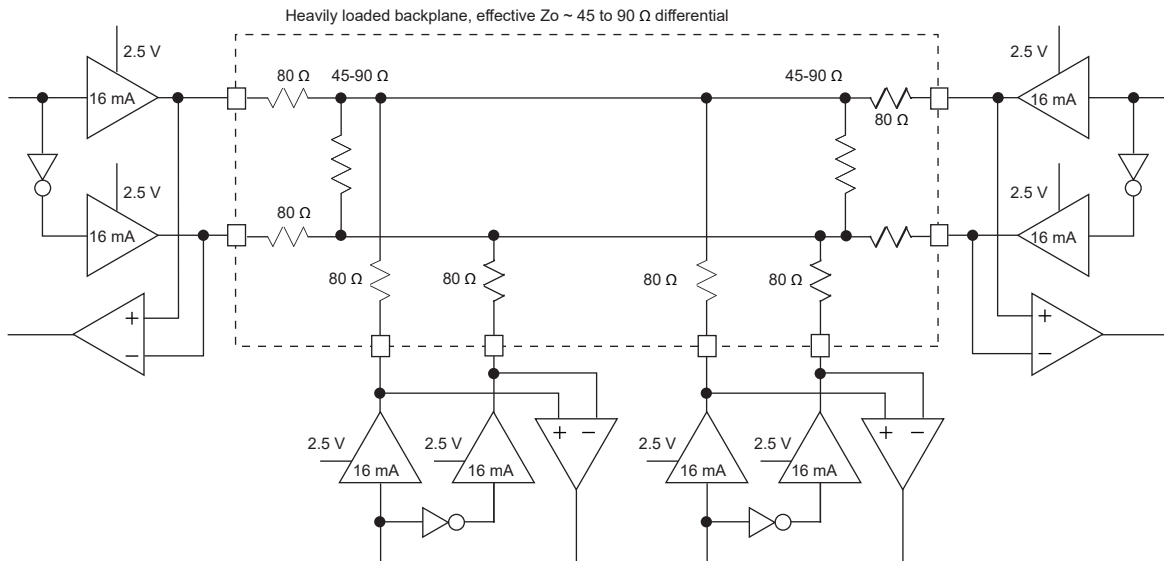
Heavily loaded backplane, effective Zo ~ 45 to 90 Ω differential

2.5 V
16 mA
2.5 V
16 mA
+
−
80 Ω
45-90 Ω
80 Ω
80 Ω
80 Ω
80 Ω
80 Ω
45-90 Ω
80 Ω
2.5 V
16 mA
2.5 V
16 mA
+
−
2.5 V
16 mA
2.5 V
16 mA
+ −
2.5 V
16 mA
2.5 V
16 mA
+ −